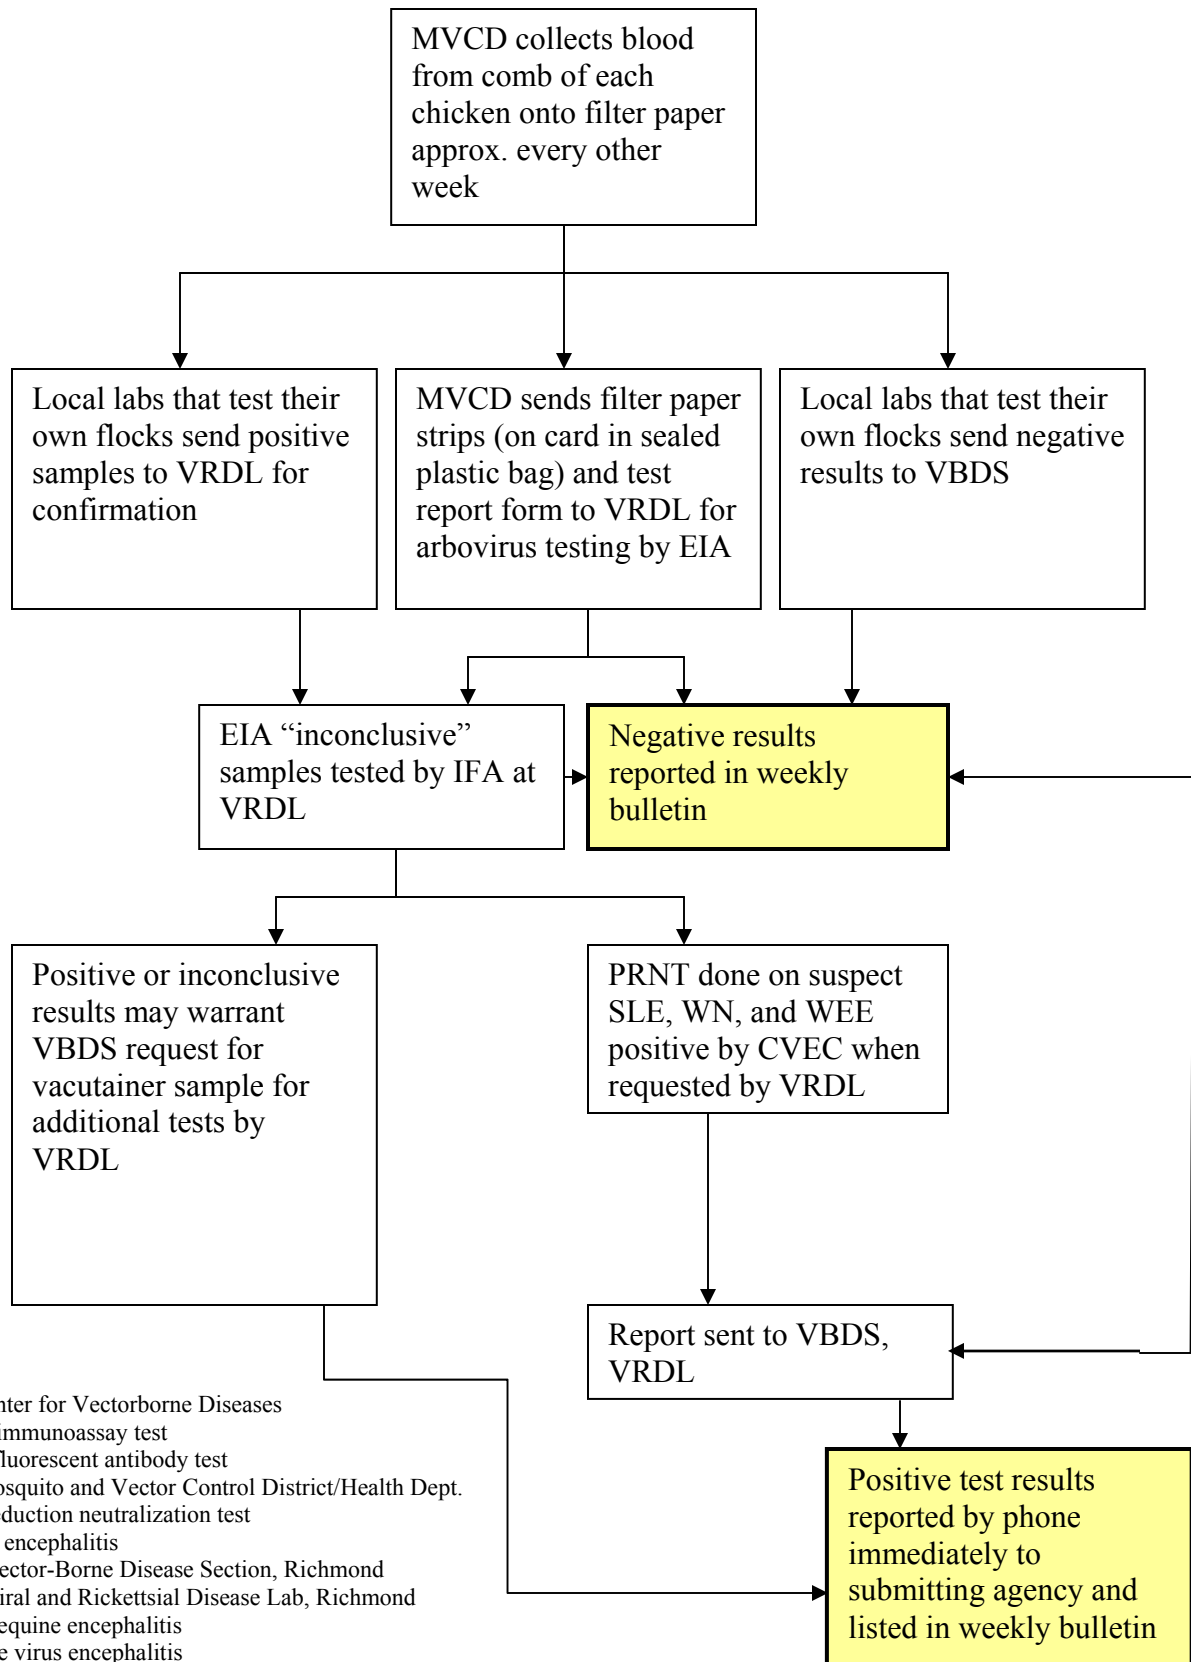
MVCD collects blood from comb of each chicken onto filter paper approx. every other week

Local labs that test their own flocks send positive samples to VRDL for confirmation

MVCD sends filter paper strips (on card in sealed plastic bag) and test report form to VRDL for arbovirus testing by EIA

Local labs that test their own flocks send negative results to VBDS

EIA "inconclusive" samples tested by IFA at VRDL

Negative results reported in weekly bulletin

Positive or inconclusive results may warrant VBDS request for vacutainer sample for additional tests by VRDL

PRNT done on suspect SLE, WN, and WEE positive by CVEC when requested by VRDL

Report sent to VBDS, VRDL

Positive test results reported by phone immediately to submitting agency and listed in weekly bulletin

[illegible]nter for Vectorborne Diseases
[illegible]immunoassay test
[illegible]luorescent antibody test
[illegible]osquito and Vector Control District/Health Dept.
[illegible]duction neutralization test
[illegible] encephalitis
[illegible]ector-Borne Disease Section, Richmond
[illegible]iral and Rickettsial Disease Lab, Richmond
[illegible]equine encephalitis
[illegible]e virus encephalitis